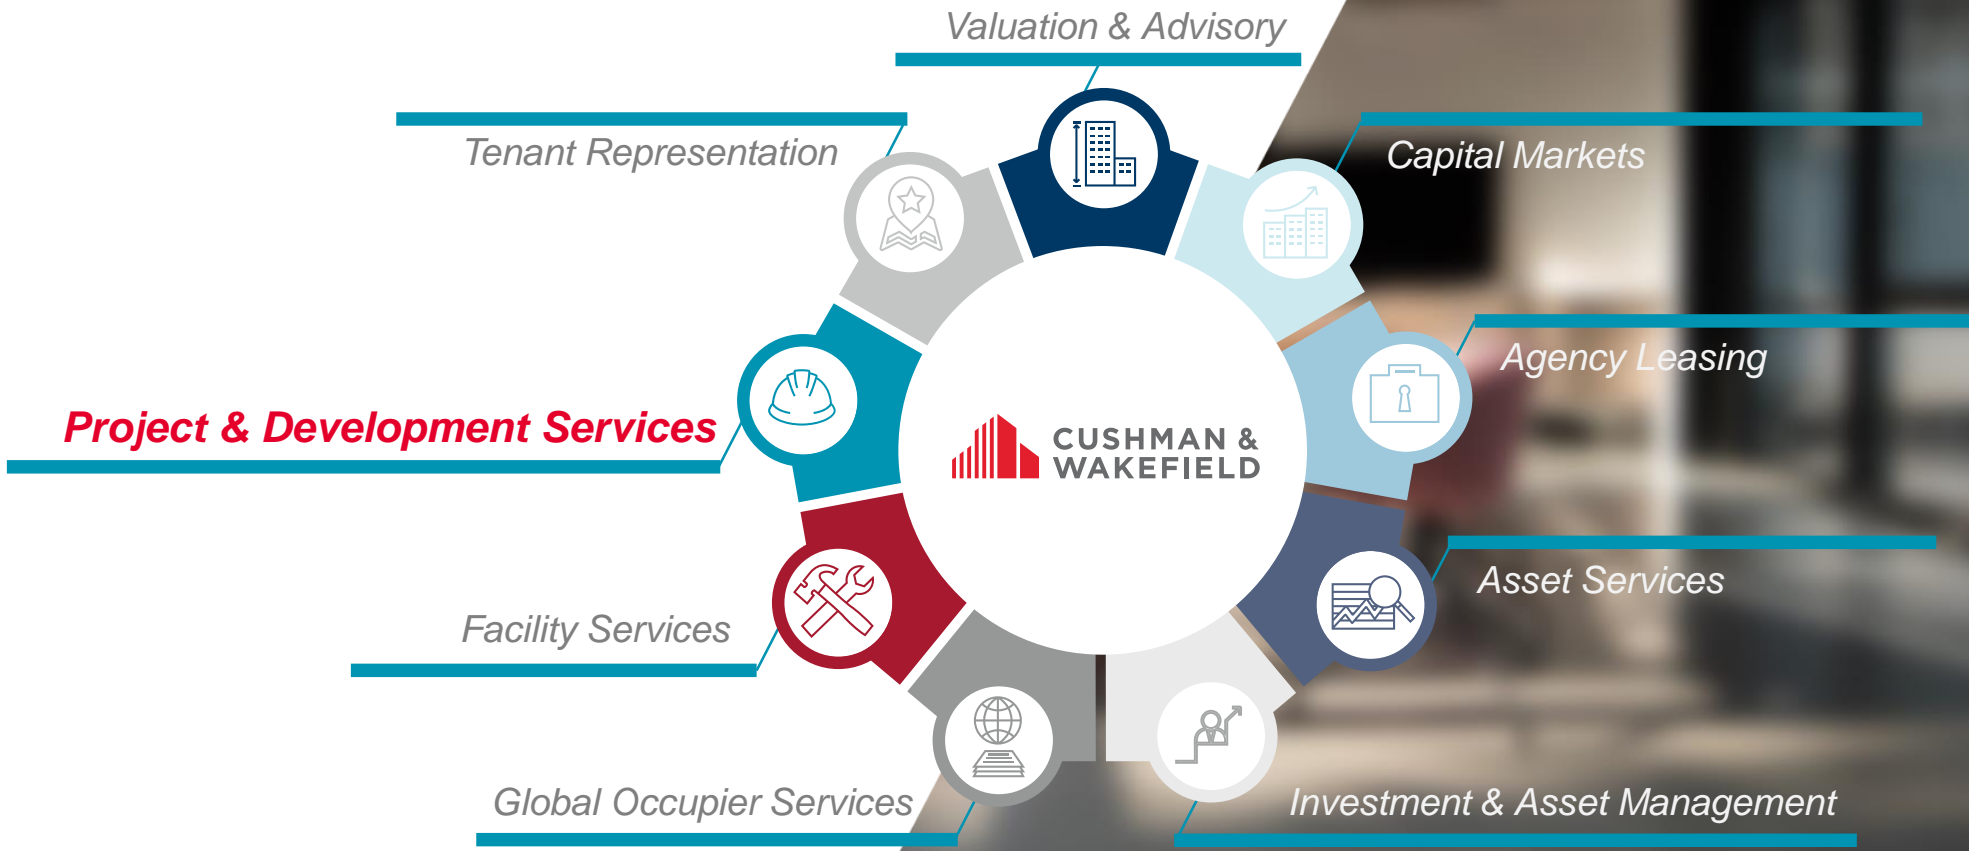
Valuation & Advisory

Tenant Representation

Capital Markets

Agency Leasing

Project & Development Services

CUSHMAN & WAKEFIELD

Asset Services

Facility Services

Global Occupier Services

Investment & Asset Management